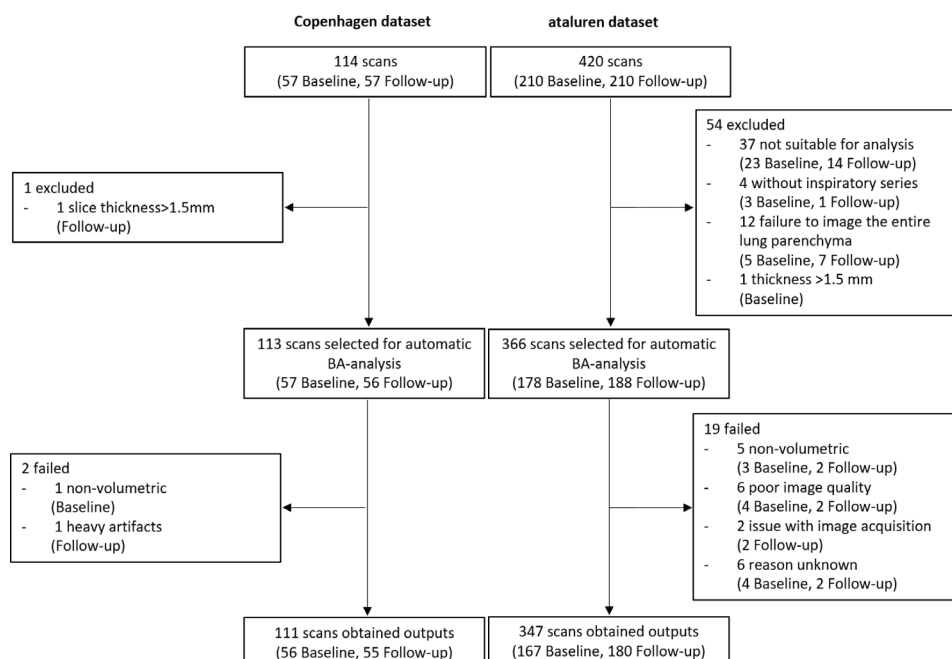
Copenhagen dataset

ataluren dataset

114 scans
(57 Baseline, 57 Follow-up)

420 scans
(210 Baseline, 210 Follow-up)

1 excluded
- 1 slice thickness>1.5mm (Follow-up)

54 excluded
- 37 not suitable for analysis (23 Baseline, 14 Follow-up)
- 4 without inspiratory series (3 Baseline, 1 Follow-up)
- 12 failure to image the entire lung parenchyma (5 Baseline, 7 Follow-up)
- 1 thickness >1.5 mm (Baseline)

113 scans selected for automatic BA-analysis
(57 Baseline, 56 Follow-up)

366 scans selected for automatic BA-analysis
(178 Baseline, 188 Follow-up)

2 failed
- 1 non-volumetric (Baseline)
- 1 heavy artifacts (Follow-up)

19 failed
- 5 non-volumetric (3 Baseline, 2 Follow-up)
- 6 poor image quality (4 Baseline, 2 Follow-up)
- 2 issue with image acquisition (2 Follow-up)
- 6 reason unknown (4 Baseline, 2 Follow-up)

111 scans obtained outputs
(56 Baseline, 55 Follow-up)

347 scans obtained outputs
(167 Baseline, 180 Follow-up)